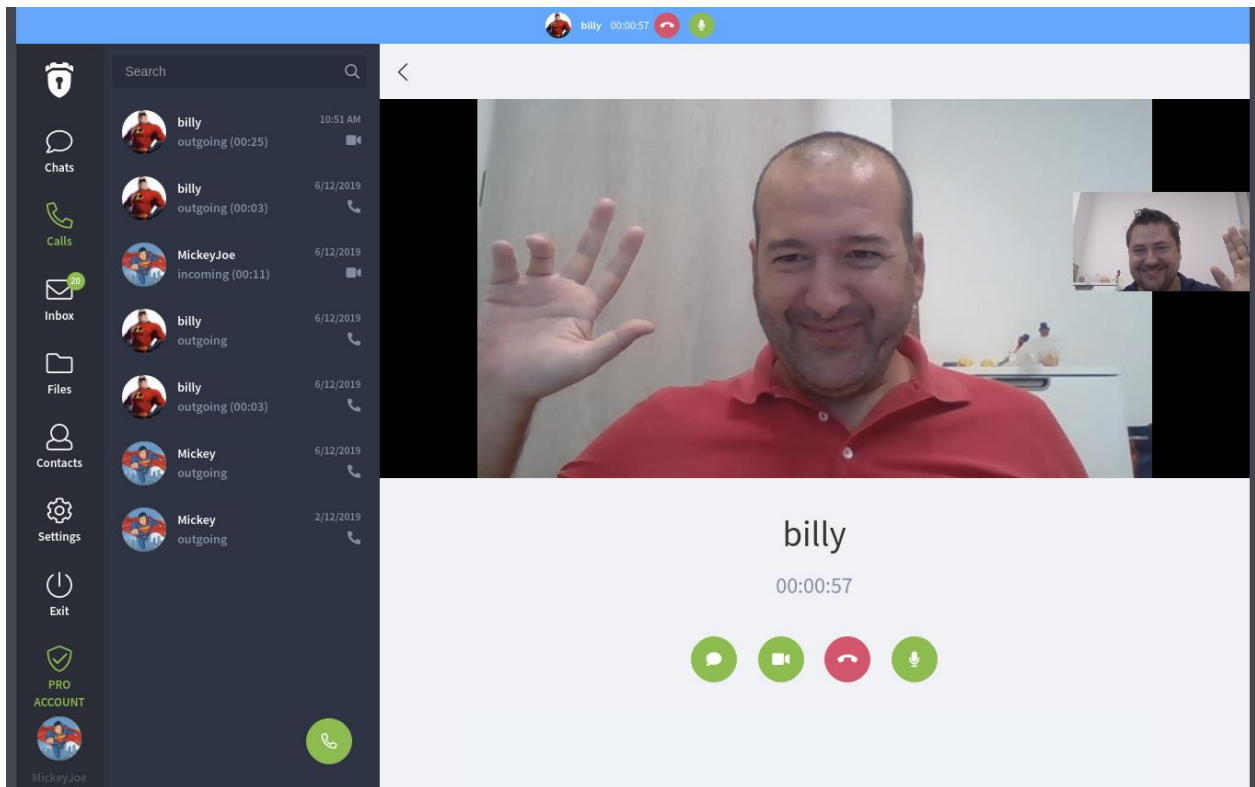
billy 00:00:57

Chats

Calls

20
Inbox

Files

Contacts

Settings

Exit

PRO ACCOUNT

MickeyJoe

Search

billy
outgoing (00:25)
10:51 AM

billy
outgoing (00:03)
6/12/2019

MickeyJoe
incoming (00:11)
6/12/2019

billy
outgoing
6/12/2019

billy
outgoing (00:03)
6/12/2019

Mickey
outgoing
6/12/2019

Mickey
outgoing
2/12/2019

billy

00:00:57